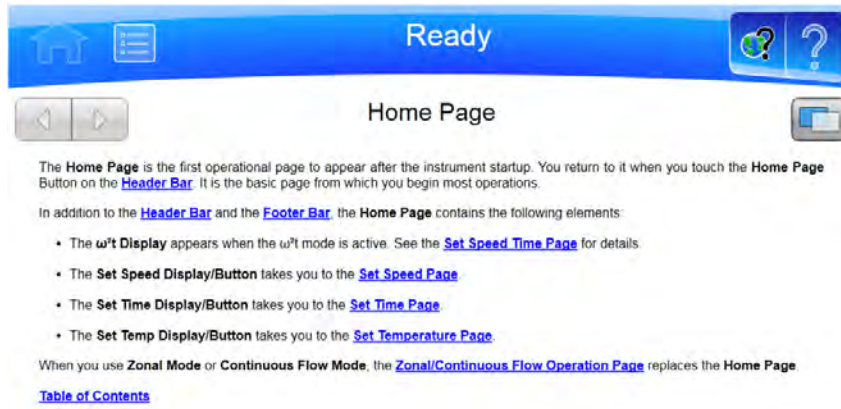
Ready

Home Page

The Home Page is the first operational page to appear after the instrument startup. You return to it when you touch the Home Page Button on the Header Bar. It is the basic page from which you begin most operations.

In addition to the Header Bar and the Footer Bar, the Home Page contains the following elements:

- The $\omega^2t$ Display appears when the $\omega^2t$ mode is active. See the Set Speed Time Page for details.
- The Set Speed Display/Button takes you to the Set Speed Page.
- The Set Time Display/Button takes you to the Set Time Page.
- The Set Temp Display/Button takes you to the Set Temperature Page.

When you use Zonal Mode or Continuous Flow Mode, the Zonal/Continuous Flow Operation Page replaces the Home Page.

Table of Contents